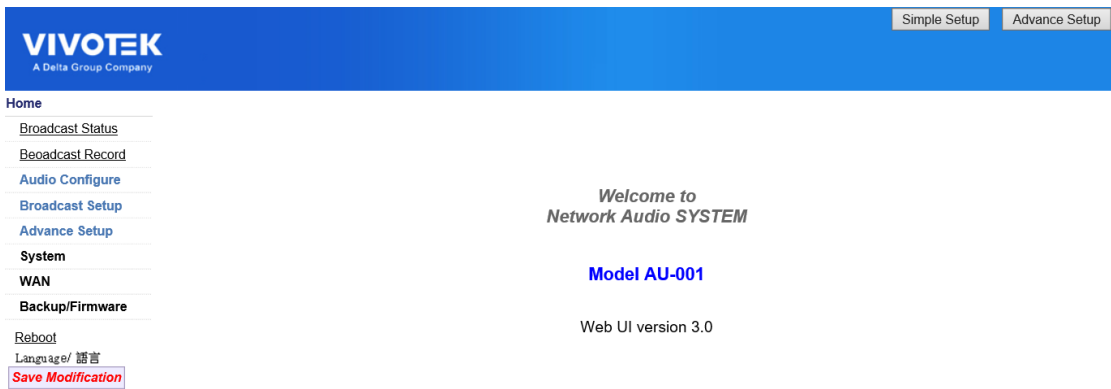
Simple Setup
Advance Setup

VIVOTEK
A Delta Group Company

Home
Broadcast Status
Beoadcast Record
Audio Configure
Broadcast Setup
Advance Setup
System
WAN
Backup/Firmware
Reboot
Language/ 語言
Save Modification

Welcome to
Network Audio SYSTEM

Model AU-001

Web UI version 3.0